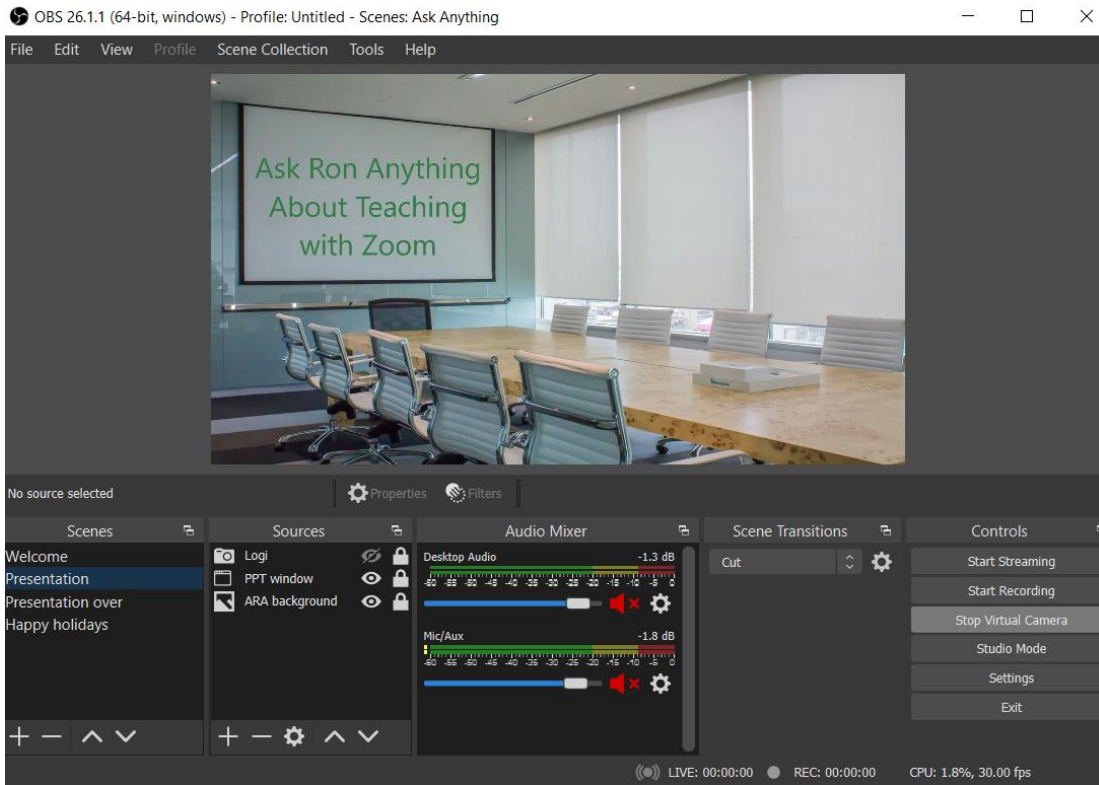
OBS 26.1.1 (64-bit, windows) - Profile: Untitled - Scenes: Ask Anything

File Edit View Profile Scene Collection Tools Help

Ask Ron Anything About Teaching with Zoom

No source selected

Properties Filters

Scenes
Welcome
Presentation
Presentation over
Happy holidays

Sources
Logi
PPT window
ARA background

Audio Mixer
Desktop Audio -1.3 dB
-60 -55 -50 -45 -40 -35 -30 -25 -20 -15 -10 -5 0
Mic/Aux -1.8 dB
-60 -55 -50 -45 -40 -35 -30 -25 -20 -15 -10 -5 0

Scene Transitions
Cut

Controls
Start Streaming
Start Recording
Stop Virtual Camera
Studio Mode
Settings
Exit

LIVE: 00:00:00 REC: 00:00:00 CPU: 1.8%, 30.00 fps